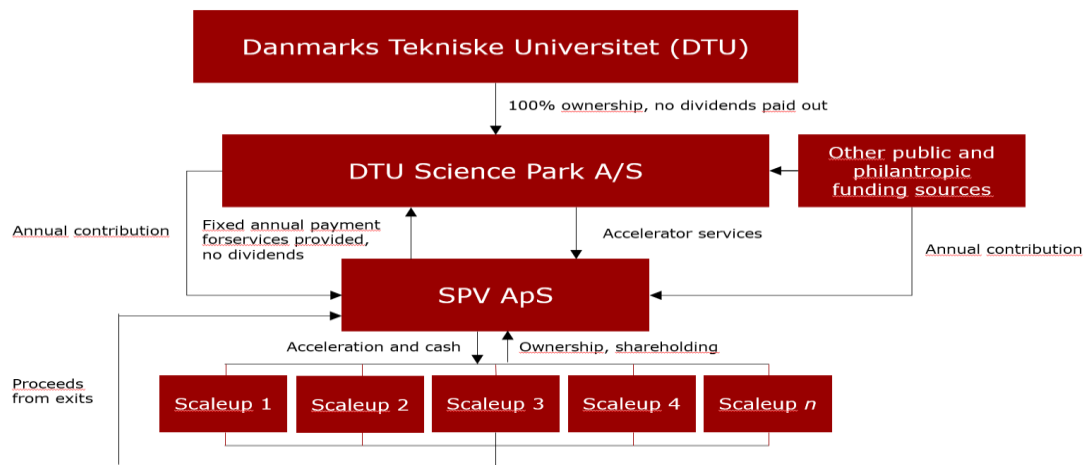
Danmarks Tekniske Universitet (DTU)

100% ownership, no dividends paid out

DTU Science Park A/S

Other public and philantropic funding sources

Annual contribution

Fixed annual payment forservices provided, no dividends

Accelerator services

Annual contribution

SPV ApS

Acceleration and cash

Ownership, shareholding

Proceeds from exits

Scaleup 1

Scaleup 2

Scaleup 3

Scaleup 4

Scaleup *n*